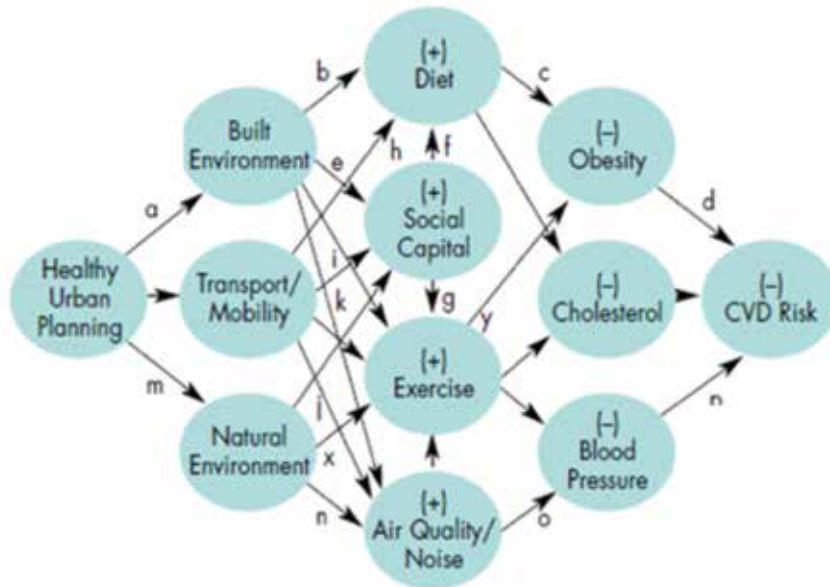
Healthy Urban Planning

a

m

Built Environment

Transport/ Mobility

Natural Environment

b

e

h

i

k

j

x

n

(+) Diet

f

(+) Social Capital

g

(+) Exercise

y

(+) Air Quality/ Noise

o

c

(–) Obesity

(–) Cholesterol

(–) Blood Pressure

d

n

(–) CVD Risk